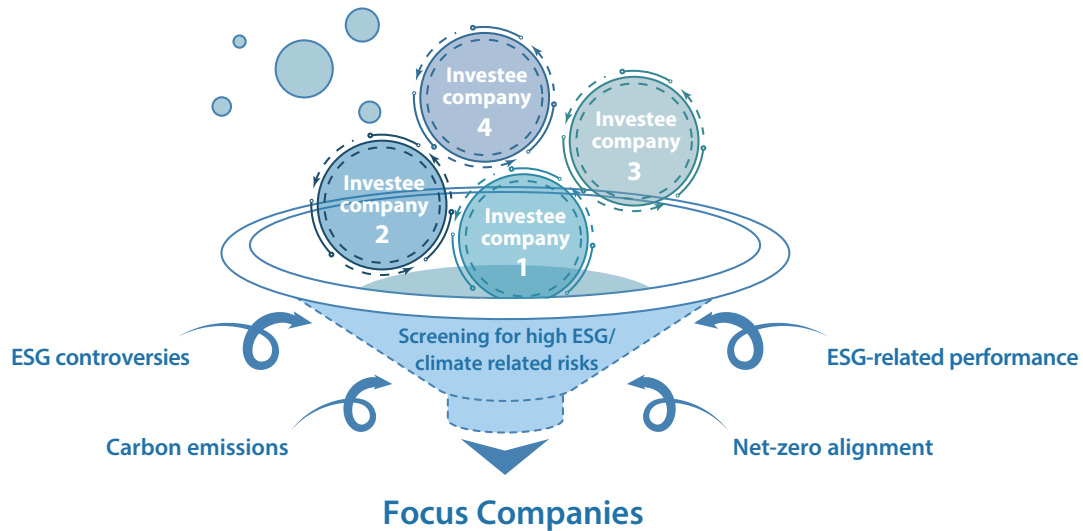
Investee company 4

Investee company 3

Investee company 2

Investee company 1

Screening for high ESG/ climate related risks

ESG controversies

Carbon emissions

ESG-related performance

Net-zero alignment

Focus Companies